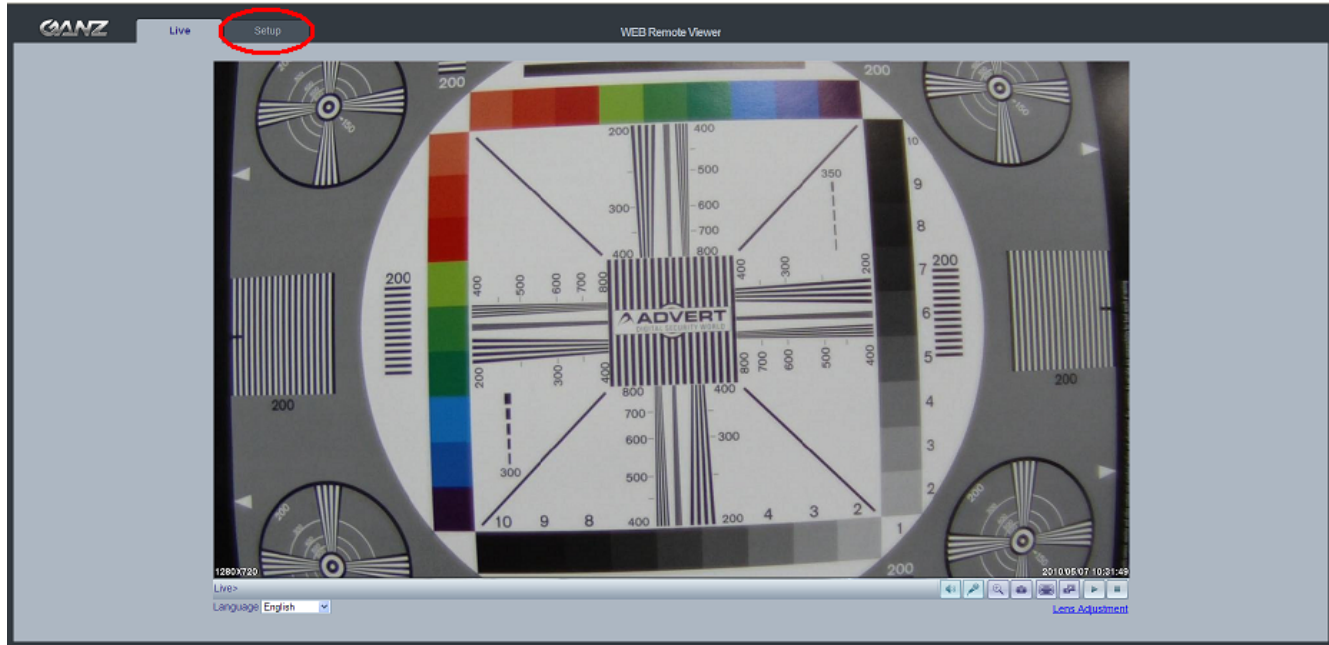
GANZ Live Setup WEB Remote Viewer

200 200 200 200 200 200 200

400 500 600 700 800 300 400 350

10 9 8 7 6 5 4 3 2 1

ADVERT DIGITAL SECURITY WORLD

1280X720 2010/05/07 10:31:49

Live>

Language English

Lens Adjustment